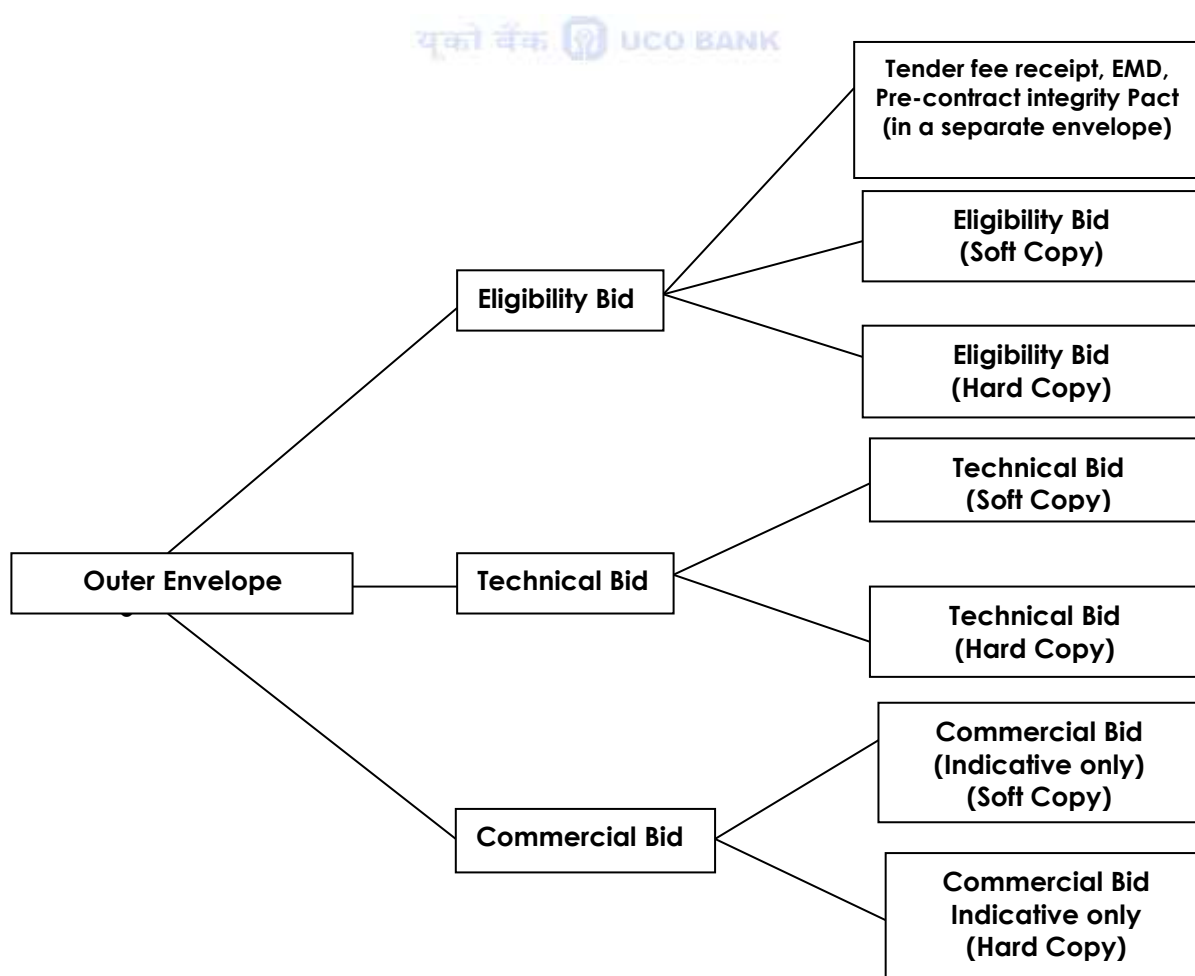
यूको बैंक UCO BANK

Outer Envelope

Eligibility Bid

Tender fee receipt, EMD, Pre-contract integrity Pact (in a separate envelope)

Eligibility Bid (Soft Copy)

Eligibility Bid (Hard Copy)

Technical Bid

Technical Bid (Soft Copy)

Technical Bid (Hard Copy)

Commercial Bid

Commercial Bid (Indicative only) (Soft Copy)

Commercial Bid Indicative only (Hard Copy)